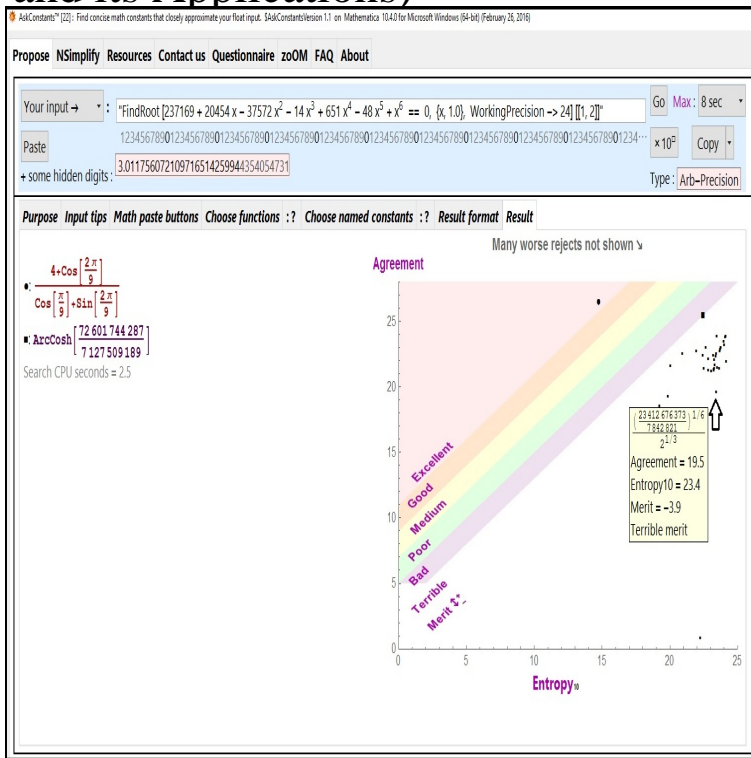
AskConstants™ [22] : Find concise math constants that closely approximate your float input. $AskConstantsVersion 1.1 on Mathematica 10.4.0 for Microsoft Windows (64-bit) (February 26, 2016)

Propose NSimplify Resources Contact us Questionnaire zoOM FAQ About

Your input → : "FindRoot [237169 + 20454 x − 37572 $x^2$ − 14 $x^3$ + 651 $x^4$ − 48 $x^5$ + $x^6$ == 0, {x, 1.0}, WorkingPrecision -> 24] [[1, 2]]"

Go Max : 8 sec

Paste

12345678901234567890123456789012345678901234567890123456789012345678901234567890123456789012345678901234···

×$10^{\square}$ Copy

+ some hidden digits : 3.01175607210971651425994354054731

Type : Arb−Precision

Purpose Input tips Math paste buttons Choose functions : ? Choose named constants : ? Result format Result

Many worse rejects not shown ↘

•: $\frac{4+\text{Cos}\left[\frac{2\pi}{9}\right]}{\text{Cos}\left[\frac{\pi}{9}\right]+\text{Sin}\left[\frac{2\pi}{9}\right]}$

•: ArcCosh$\left[\frac{72601744287}{7127509189}\right]$

Search CPU seconds = 2.5

Agreement

25

20

15

10

5

0

Excellent

Good

Medium

Poor

Bad

Terrible

Merit ↕

$\frac{\left(\frac{23412676373}{7842821}\right)^{1/6}}{2^{1/3}}$

Agreement = 19.5

Entropy10 = 23.4

Merit = −3.9

Terrible merit

0 5 10 15 20 25

Entropy₁₀